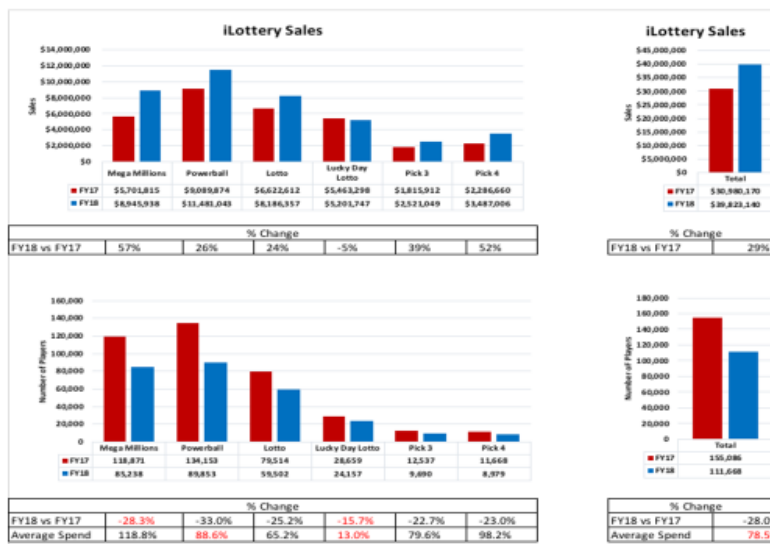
iLottery Sales

$14,000,000
$12,000,000
$10,000,000
$8,000,000
$6,000,000
$4,000,000
$2,000,000
$0

Sales

| | Mega Millions | Powerball | Lotto | Lucky Day Lotto | Pick 3 | Pick 4 |
|---|---|---|---|---|---|---|
| FY17 | $5,701,815 | $9,089,874 | $6,622,612 | $5,463,298 | $1,815,912 | $2,296,660 |
| FY18 | $8,945,938 | $11,481,043 | $8,186,357 | $5,201,747 | $2,521,049 | $3,487,006 |

| | % Change | | | | | |
|---|---|---|---|---|---|---|
| FY18 vs FY17 | 57% | 26% | 24% | -5% | 39% | 52% |

iLottery Sales

$45,000,000
$40,000,000
$35,000,000
$30,000,000
$25,000,000
$20,000,000
$15,000,000
$10,000,000
$5,000,000
$0

Sales

| | Total |
|---|---|
| FY17 | $30,980,170 |
| FY18 | $39,823,140 |

| | % Change |
|---|---|
| FY18 vs FY17 | 29% |

160,000
140,000
120,000
100,000
80,000
60,000
40,000
20,000
0

Number of Players

| | Mega Millions | Powerball | Lotto | Lucky Day Lotto | Pick 3 | Pick 4 |
|---|---|---|---|---|---|---|
| FY17 | 118,871 | 134,153 | 79,514 | 28,659 | 12,537 | 11,668 |
| FY18 | 85,238 | 89,853 | 59,502 | 24,157 | 9,690 | 8,979 |

| | % Change | | | | | |
|---|---|---|---|---|---|---|
| FY18 vs FY17 | -28.3% | -33.0% | -25.2% | -15.7% | -22.7% | -23.0% |
| Average Spend | 118.8% | 88.6% | 65.2% | 13.0% | 79.6% | 98.2% |

180,000
160,000
140,000
120,000
100,000
80,000
60,000
40,000
20,000
0

Number of Players

| | Total |
|---|---|
| FY17 | 155,086 |
| FY18 | 111,668 |

| | % Change |
|---|---|
| FY18 vs FY17 | -28.0 |
| Average Spend | 78.5 |